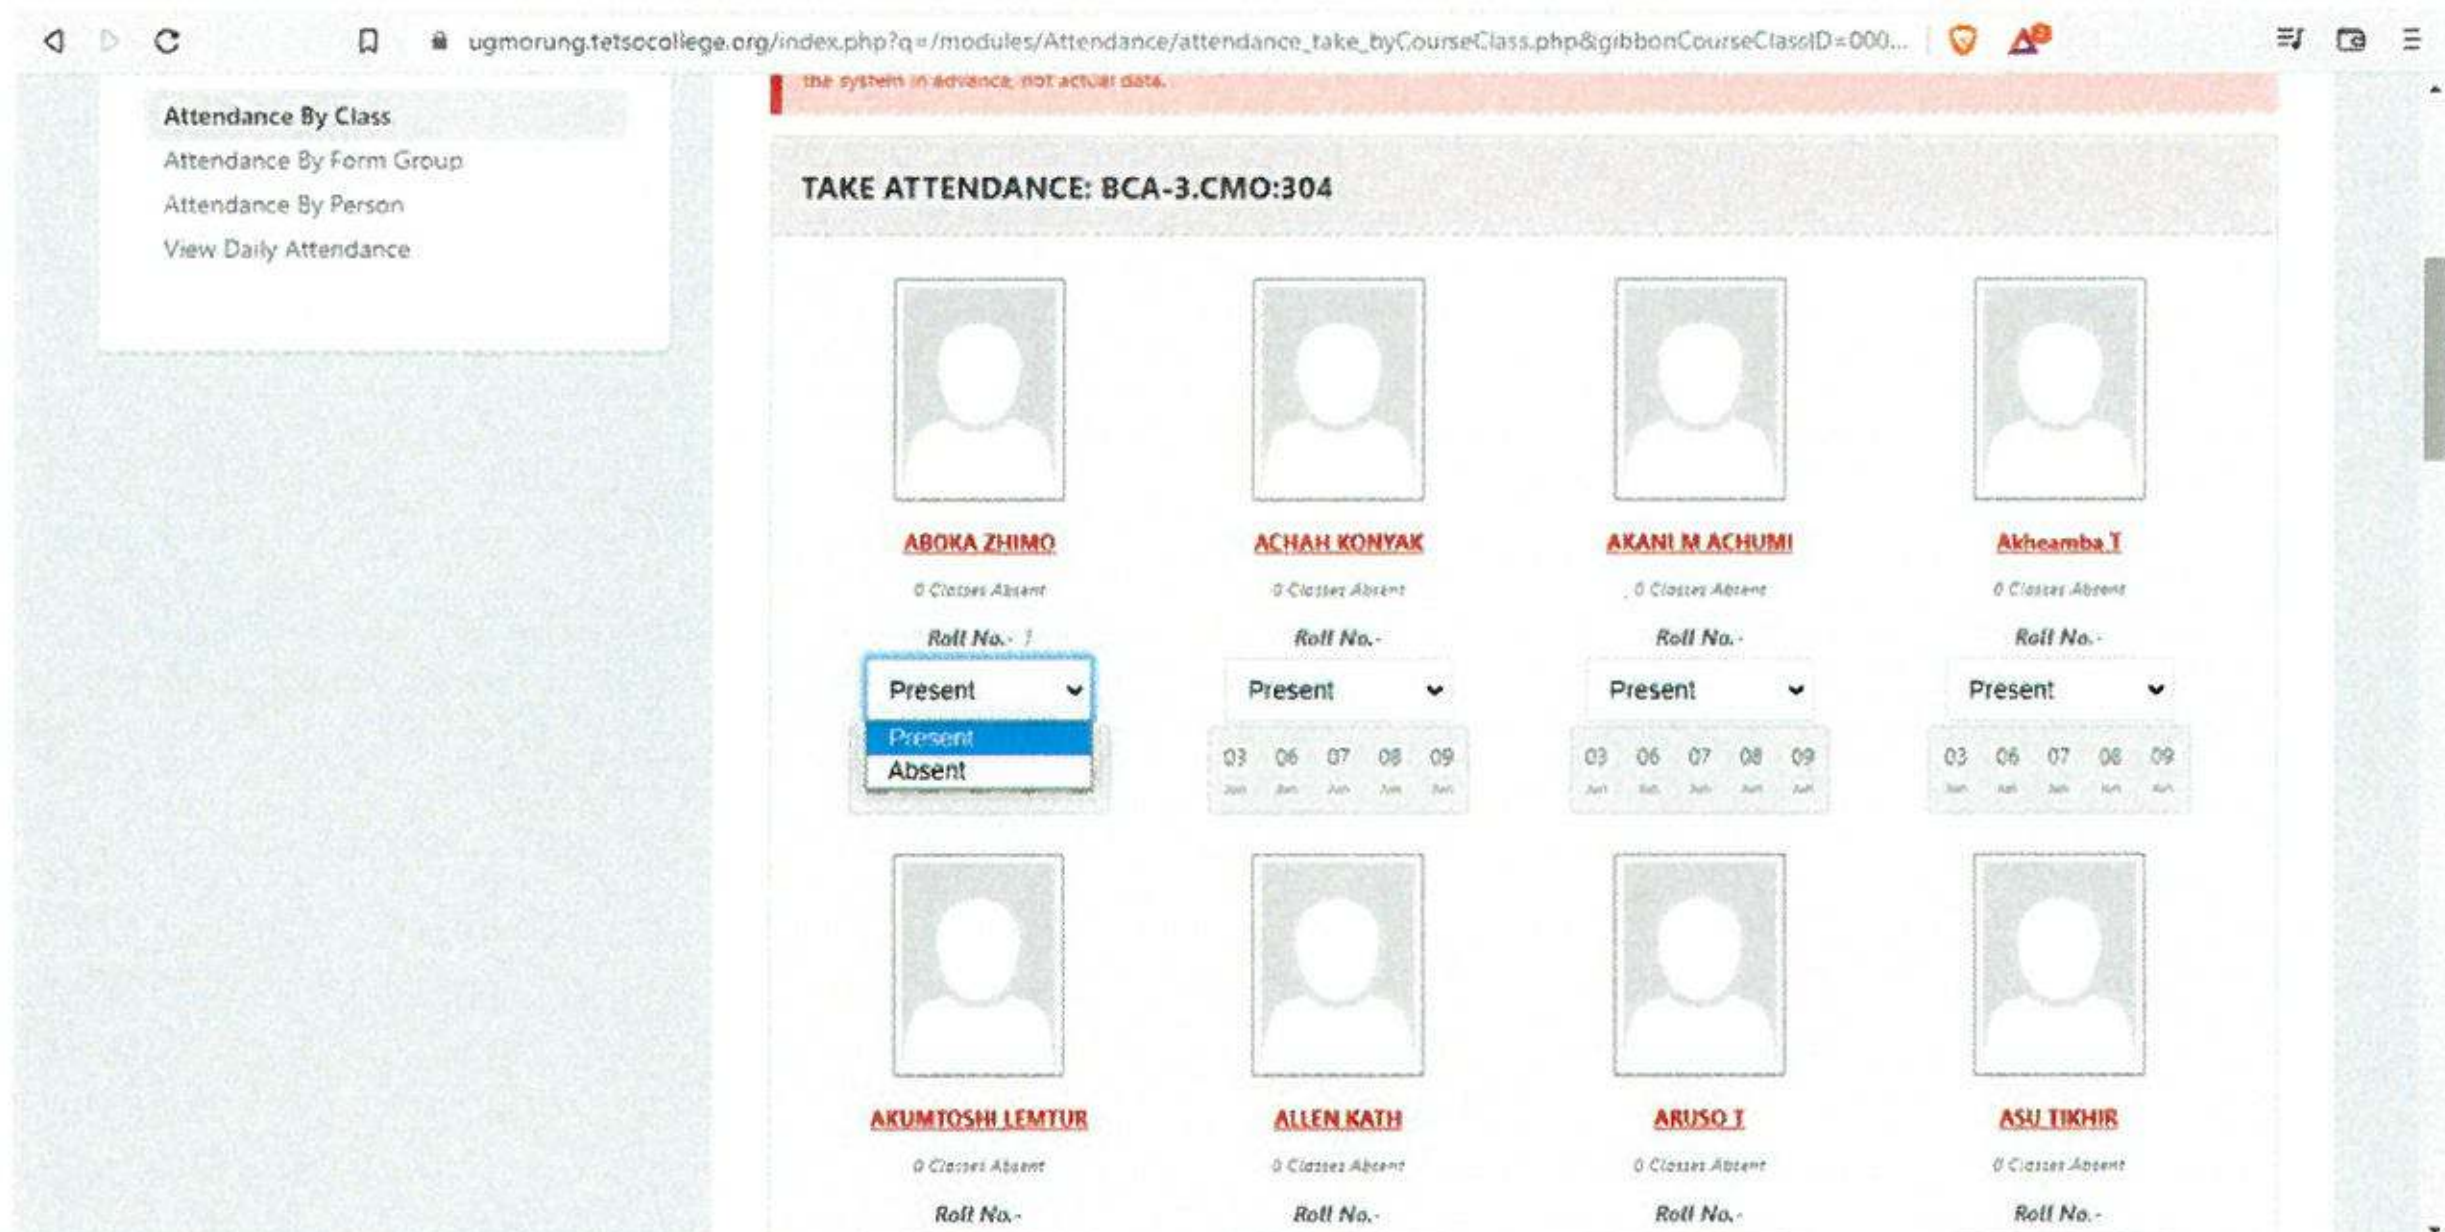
ugmorung.tetsocollege.org/index.php?q=/modules/Attendance/attendance_take_byCourseClass.php&gibbonCourseClassID=000...

the system in advance, not actual data.

Attendance By Class
Attendance By Form Group
Attendance By Person
View Daily Attendance

TAKE ATTENDANCE: BCA-3.CMO:304

ABOKA ZHIMO
0 Classes Absent
Roll No.- 1
Present
Present
Absent

ACHAH KONYAK
0 Classes Absent
Roll No.-
Present
03 06 07 08 09
Jun Jun Jun Jun Jun

AKANI M ACHUMI
0 Classes Absent
Roll No.-
Present
03 06 07 08 09
Jun Jun Jun Jun Jun

Akheamba T
0 Classes Absent
Roll No.-
Present
03 06 07 08 09
Jun Jun Jun Jun Jun

AKUMTOSHI LEMTUR
0 Classes Absent
Roll No.-

ALLEN KATH
0 Classes Absent
Roll No.-

ARUSO T
0 Classes Absent
Roll No.-

ASU TIKHIR
0 Classes Absent
Roll No.-